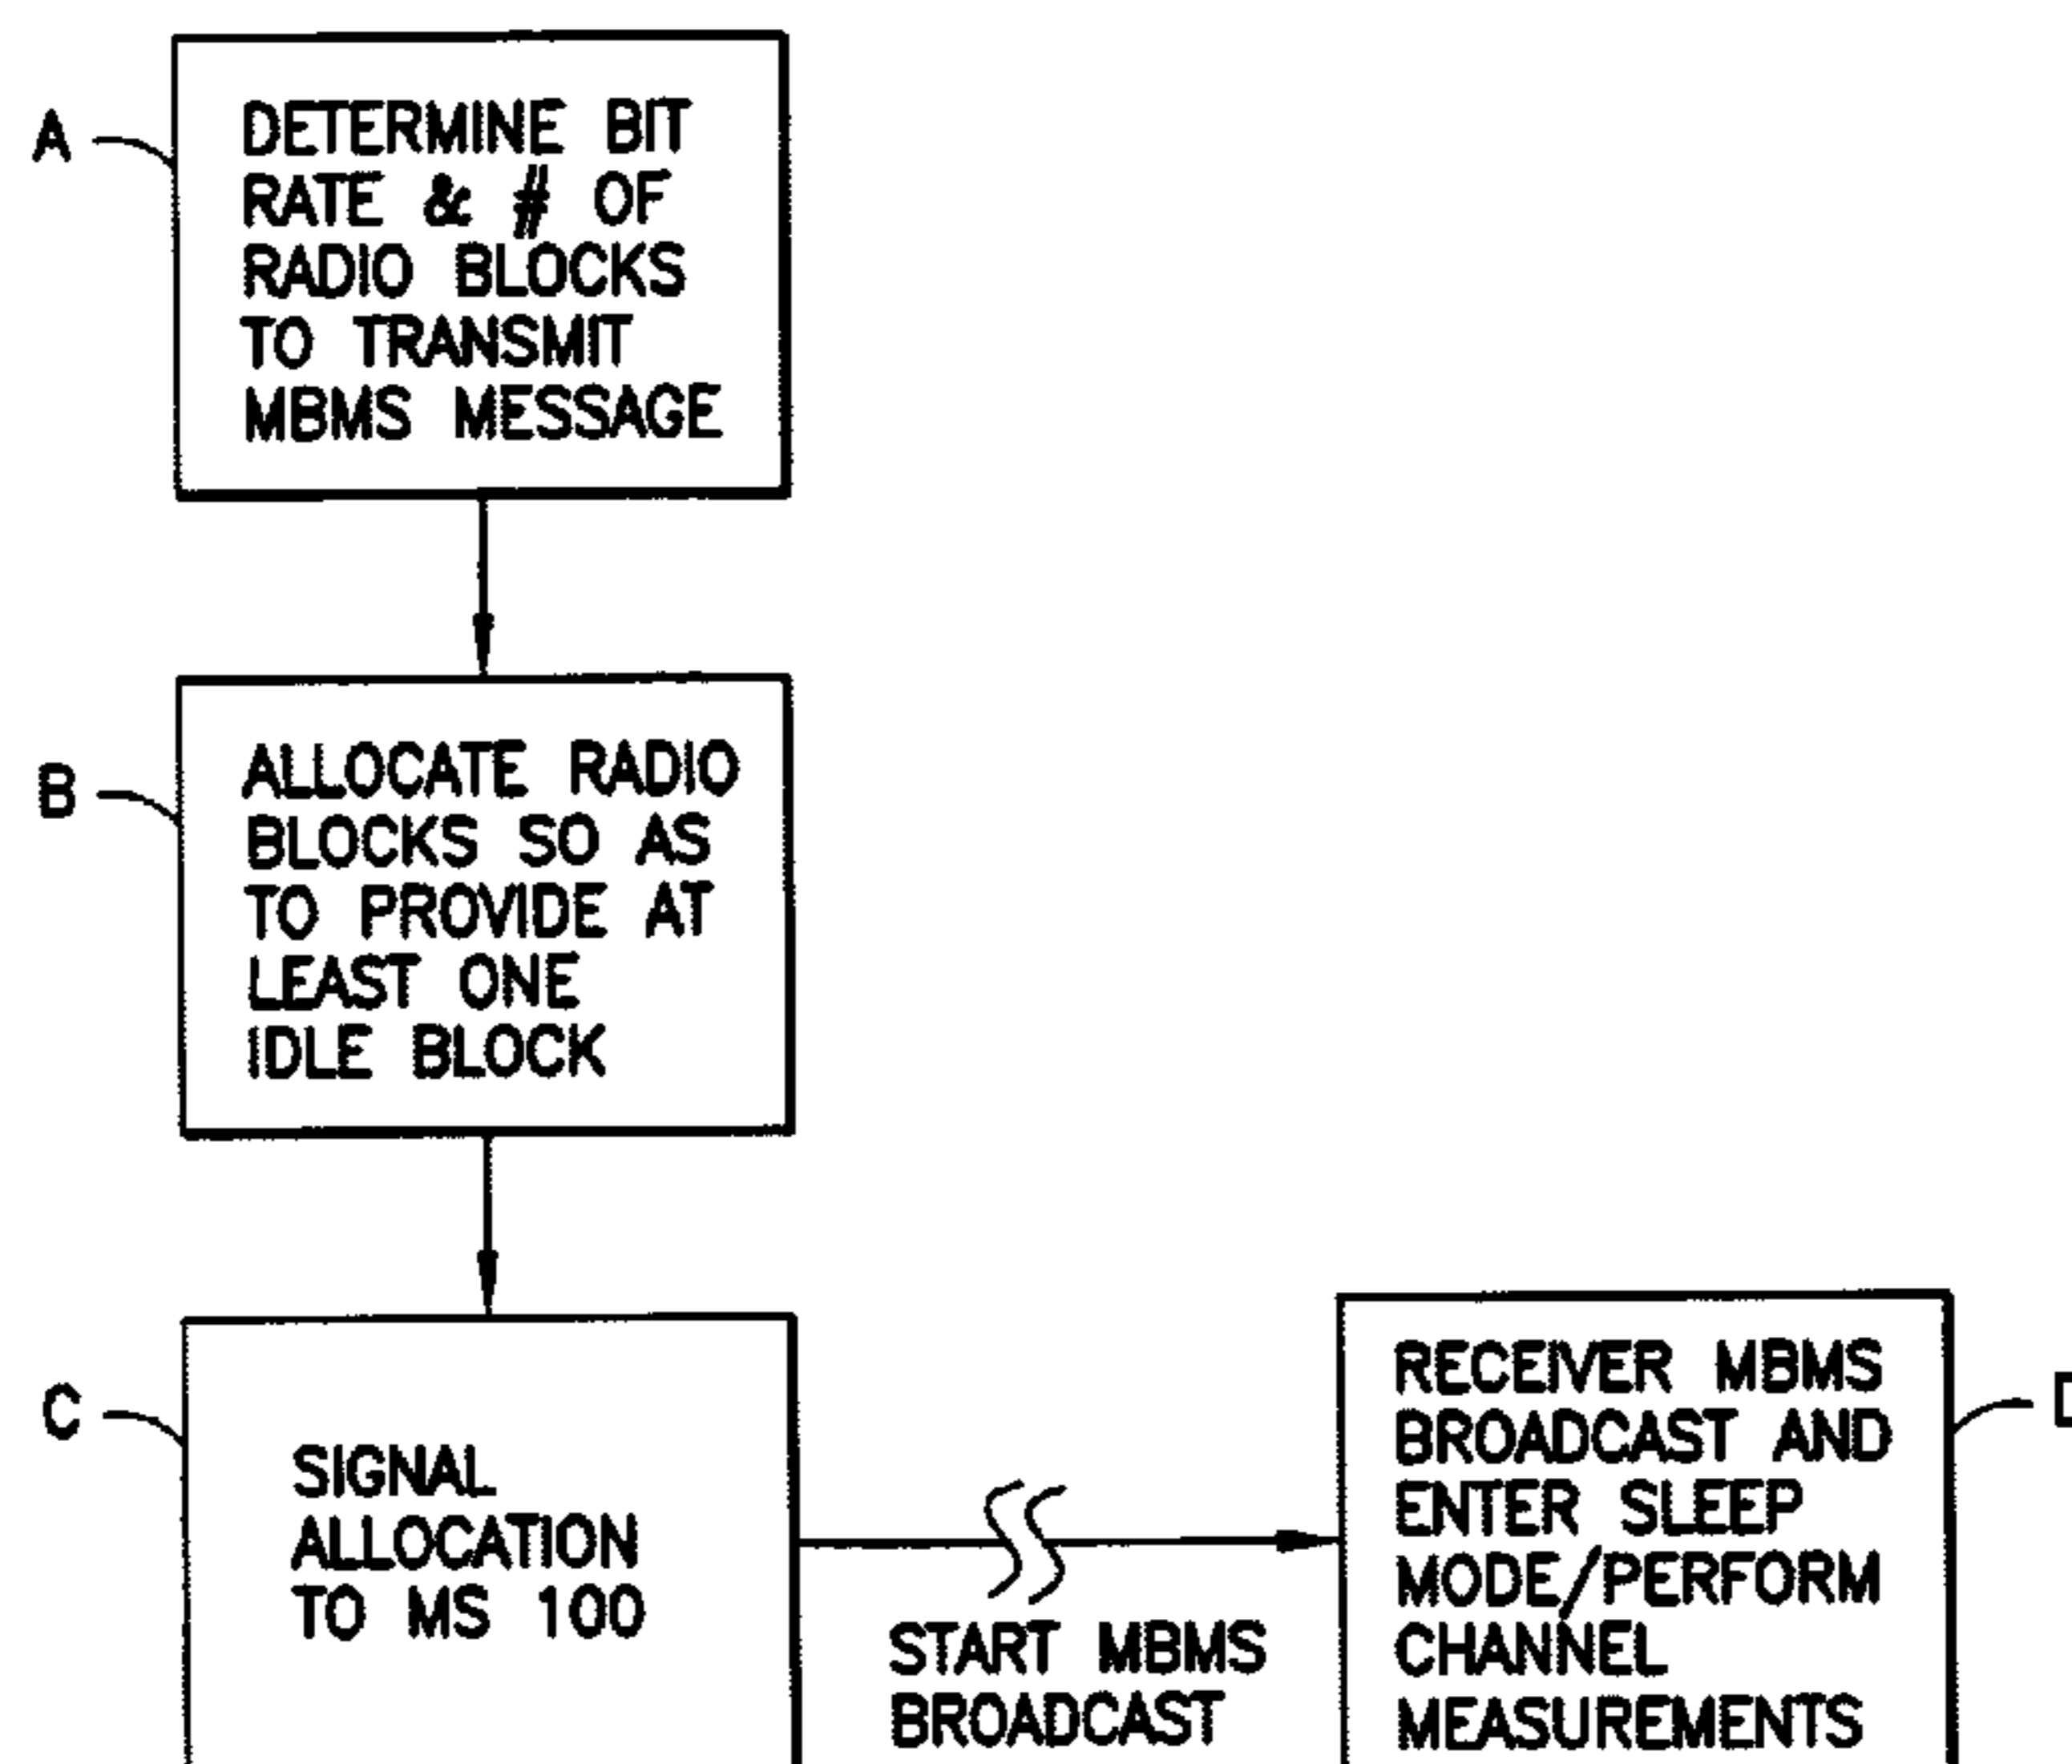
A

DETERMINE BIT RATE & # OF RADIO BLOCKS TO TRANSMIT MBMS MESSAGE

B

ALLOCATE RADIO BLOCKS SO AS TO PROVIDE AT LEAST ONE IDLE BLOCK

C

SIGNAL ALLOCATION TO MS 100

START MBMS BROADCAST

RECEIVER MBMS BROADCAST AND ENTER SLEEP MODE/PERFORM CHANNEL MEASUREMENTS

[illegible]